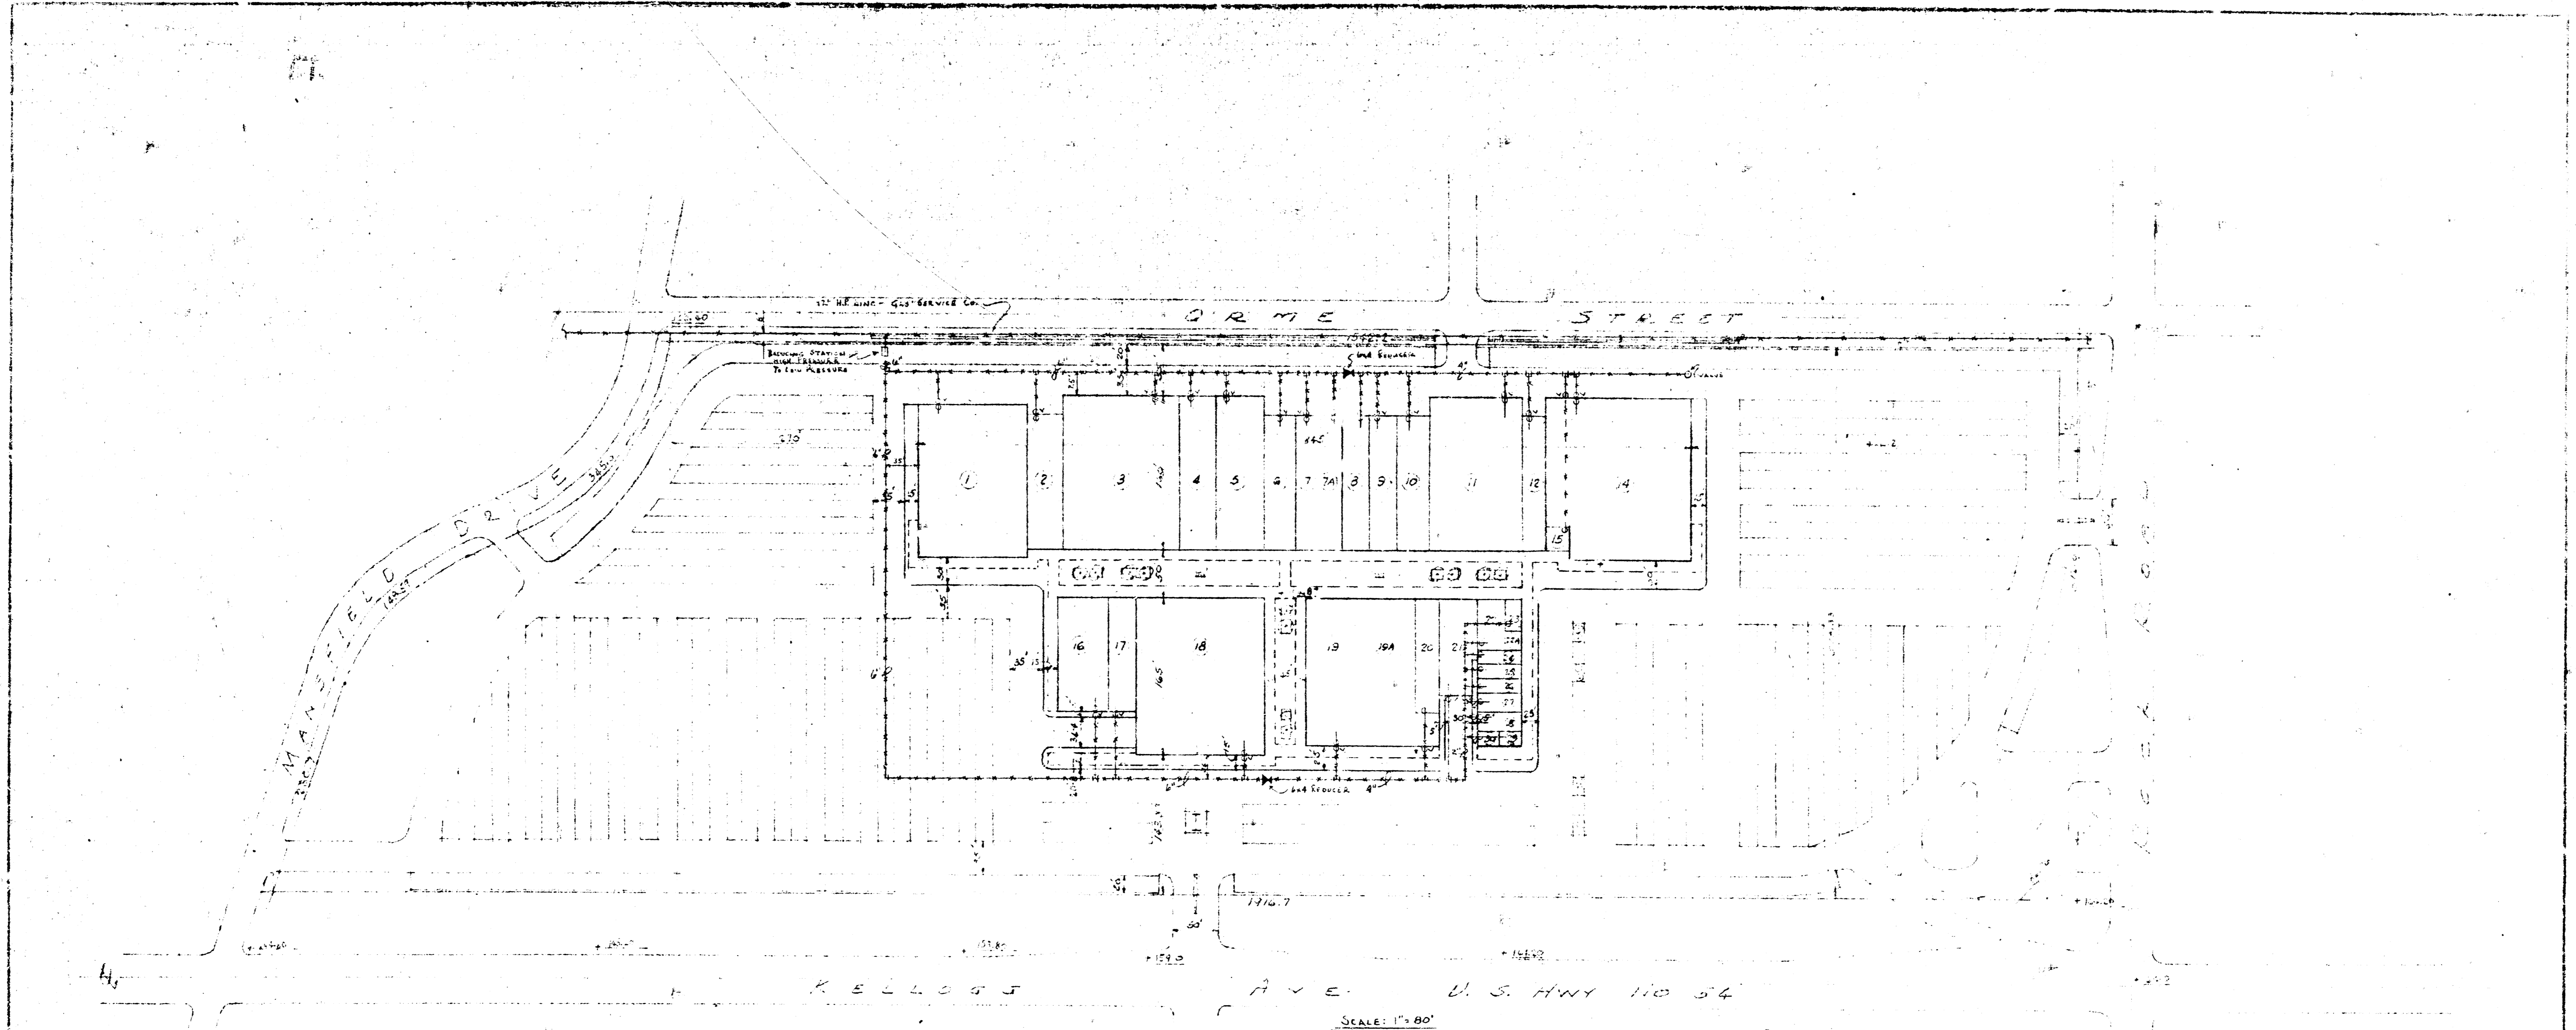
ORME STREET

12" H.P. LINE - GAS SERVICE CO.

REDUCING STATION HIGH PRESSURE TO LOW PRESSURE

6x4 REDUCER

4" VALVE

MANSFIELD DRIVE

1
2
3
4
5
6
7
7A
8
9
10
11
12
14
15
16
17
18
19
19A
20
21
22
22A
23
24
25
26
27
28
29
30

6x4 REDUCER

KELLOGG AVE. U. S. HWY NO 54

SCALE: 1"= 80'